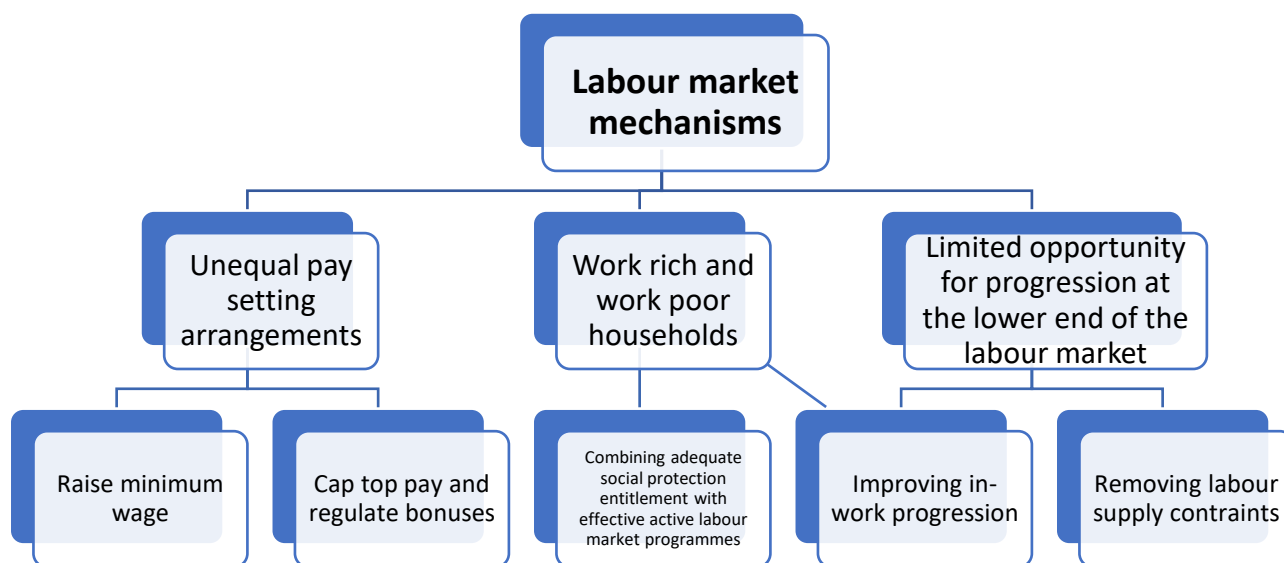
Labour market mechanisms

Unequal pay setting arrangements

Work rich and work poor households

Limited opportunity for progression at the lower end of the labour market

Raise minimum wage

Cap top pay and regulate bonuses

Combining adequate social protection entitlement with effective active labour market programmes

Improving in-work progression

Removing labour supply contraints